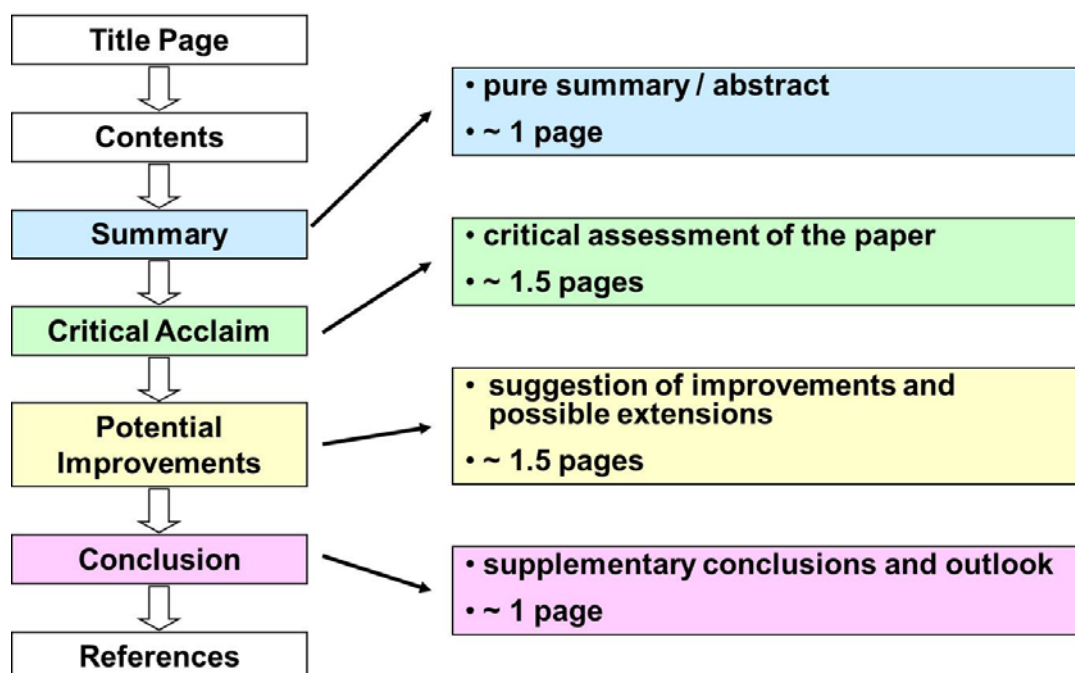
Title Page

Contents

Summary

Critical Acclaim

Potential Improvements

Conclusion

References

• pure summary / abstract
• ~ 1 page

• critical assessment of the paper
• ~ 1.5 pages

• suggestion of improvements and possible extensions
• ~ 1.5 pages

• supplementary conclusions and outlook
• ~ 1 page